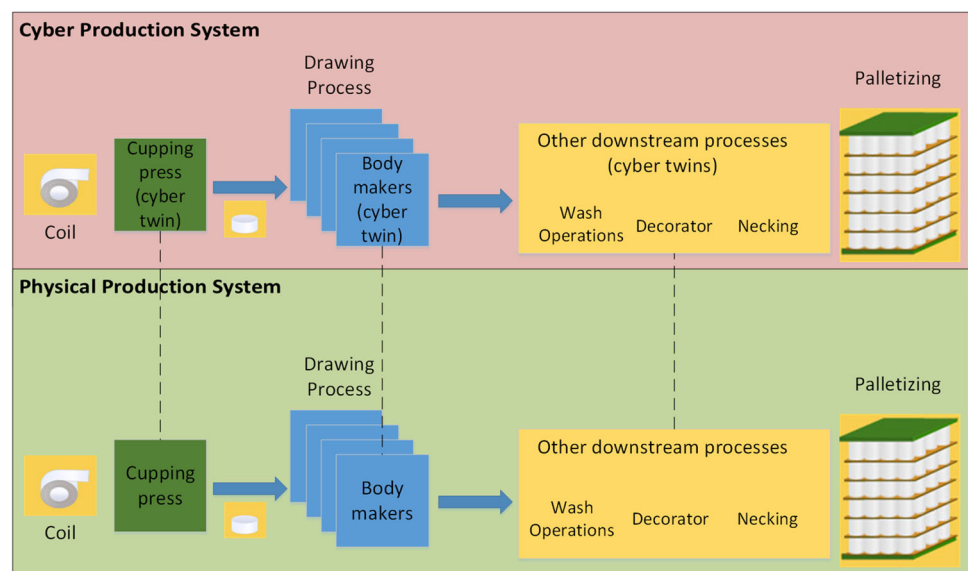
Cyber Production System

Coil

Cupping press (cyber twin)

Drawing Process

Body makers (cyber twin)

Other downstream processes (cyber twins)

Wash Operations

Decorator

Necking

Palletizing

Physical Production System

Coil

Cupping press

Drawing Process

Body makers

Other downstream processes

Wash Operations

Decorator

Necking

Palletizing